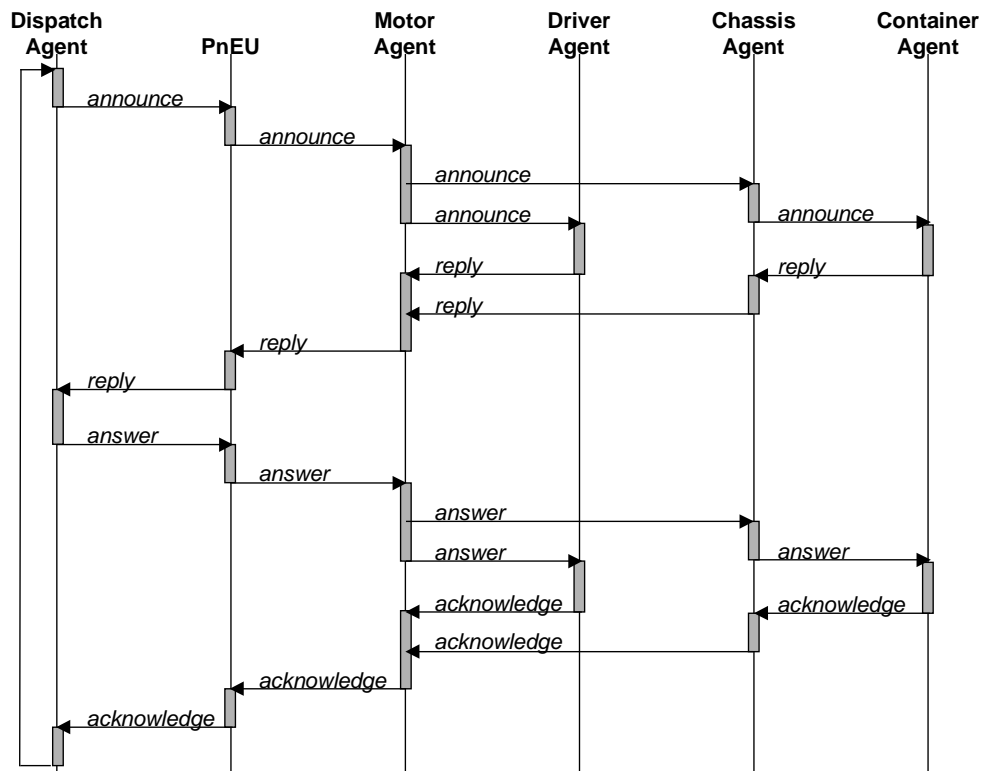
Dispatch Agent
PnEU
Motor Agent
Driver Agent
Chassis Agent
Container Agent

announce
announce
announce
announce
announce
reply
reply
reply
reply
reply
answer
answer
answer
answer
answer
acknowledge
acknowledge
acknowledge
acknowledge
acknowledge